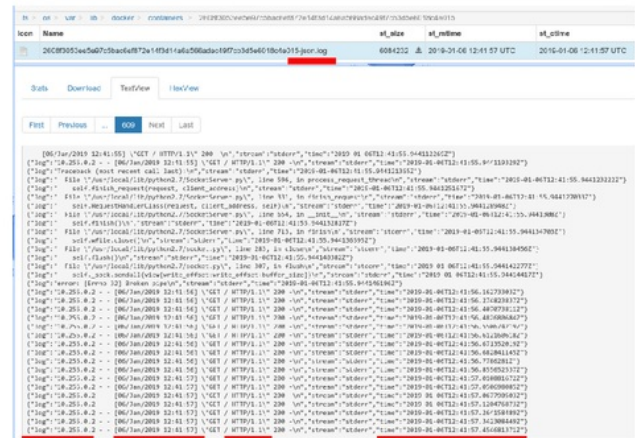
/ var / lib / docker / containers / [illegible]

| Icon | Name | st_size | st_mtime | st_ctime |
|---|---|---|---|---|
| | 26C8f3053ee5a97c5bac6ef872e1f3d14a6a566adac69f7cc3d5e6018c4e315-json.log | 6084232 | 2019-01-06 12:41:57 UTC | 2019-01-06 12:41:57 UTC |

Stats Download TextView HexView

First Previous ... 609 Next Last

[06/Jan/2019 12:41:55] \"GET / HTTP/1.1\" 200 \n","stream":"stderr","time":"2019-01-06T12:41:55.944112262Z"}
{"log":"10.255.0.2 - - [06/Jan/2019 12:41:55] \"GET / HTTP/1.1\" 200 \n","stream":"stderr","time":"2019-01-06T12:41:55.9441193292"}
{"log":"Traceback (most recent call last):\n","stream":"stderr","time":"2019-01-06T12:41:55.944121565Z"}
{"log":" File \"/usr/local/lib/python2.7/SocketServer.py\", line 596, in process_request_thread\n","stream":"stderr","time":"2019-01-06T12:41:55.944123322Z"}
{"log":" self.finish_request(request, client_address)\n","stream":"stderr","time":"2019-01-06T12:41:55.944125147Z"}
{"log":" File \"/usr/local/lib/python2.7/SocketServer.py\", line 331, in finish_request\n","stream":"stderr","time":"2019-01-06T12:41:55.944127093Z"}
{"log":" self.RequestHandlerClass(request, client_address, self)\n","stream":"stderr","time":"2019-01-06T12:41:55.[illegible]"}
{"log":" File \"/usr/local/lib/python2.7/SocketServer.py\", line 654, in __init__\n","stream":"stderr","time":"2019-01-06T12:41:55.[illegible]"}
{"log":" self.finish()\n","stream":"stderr","time":"2019-01-06T12:41:55.944132827Z"}
{"log":" File \"/usr/local/lib/python2.7/SocketServer.py\", line 713, in finish\n","stream":"stderr","time":"2019-01-06T12:41:55.944137085Z"}
{"log":" self.wfile.close()\n","stream":"stderr","time":"2019-01-06T12:41:55.944139595Z"}
{"log":" File \"/usr/local/lib/python2.7/socket.py\", line 283, in close\n","stream":"stderr","time":"2019-01-06T12:41:55.944140456Z"}
{"log":" self.flush()\n","stream":"stderr","time":"2019-01-06T12:41:55.944143032Z"}
{"log":" File \"/usr/local/lib/python2.7/socket.py\", line 307, in flush\n","stream":"stderr","time":"2019-01-06T12:41:55.944142772Z"}
{"log":" self._sock.sendall(view[write_offset:write_offset+buffer_size])\n","stream":"stderr","time":"2019-01-06T12:41:55.944144177Z"}
{"log":"error: [Errno 32] Broken pipe\n","stream":"stderr","time":"2019-01-06T12:41:55.944146196Z"}
{"log":"10.255.0.2 - - [06/Jan/2019 12:41:56] \"GET / HTTP/1.1\" 200 \n","stream":"stderr","time":"2019-01-06T12:41:56.162733032Z"}
{"log":"10.255.0.2 - - [06/Jan/2019 12:41:56] \"GET / HTTP/1.1\" 200 \n","stream":"stderr","time":"2019-01-06T12:41:56.376820372Z"}
{"log":"10.255.0.2 - - [06/Jan/2019 12:41:56] \"GET / HTTP/1.1\" 200 \n","stream":"stderr","time":"2019-01-06T12:41:56.407079312Z"}
{"log":"10.255.0.2 - - [06/Jan/2019 12:41:56] \"GET / HTTP/1.1\" 200 \n","stream":"stderr","time":"2019-01-06T12:41:56.483868962Z"}
{"log":"10.255.0.2 - - [06/Jan/2019 12:41:56] \"GET / HTTP/1.1\" 200 \n","stream":"stderr","time":"2019-01-06T12:41:56.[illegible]"}
{"log":"10.255.0.2 - - [06/Jan/2019 12:41:56] \"GET / HTTP/1.1\" 200 \n","stream":"stderr","time":"2019-01-06T12:41:56.671352012Z"}
{"log":"10.255.0.2 - - [06/Jan/2019 12:41:56] \"GET / HTTP/1.1\" 200 \n","stream":"stderr","time":"2019-01-06T12:41:56.682041145Z"}
{"log":"10.255.0.2 - - [06/Jan/2019 12:41:56] \"GET / HTTP/1.1\" 200 \n","stream":"stderr","time":"2019-01-06T12:41:56.77862812Z"}
{"log":"10.255.0.2 - - [06/Jan/2019 12:41:56] \"GET / HTTP/1.1\" 200 \n","stream":"stderr","time":"2019-01-06T12:41:56.855652537Z"}
{"log":"10.255.0.2 - - [06/Jan/2019 12:41:57] \"GET / HTTP/1.1\" 200 \n","stream":"stderr","time":"2019-01-06T12:41:57.010081072Z"}
{"log":"10.255.0.2 - - [06/Jan/2019 12:41:57] \"GET / HTTP/1.1\" 200 \n","stream":"stderr","time":"2019-01-06T12:41:57.044081342Z"}
{"log":"10.255.0.2 - - [06/Jan/2019 12:41:57] \"GET / HTTP/1.1\" 200 \n","stream":"stderr","time":"2019-01-06T12:41:57.067795032Z"}
{"log":"10.255.0.2 - - [06/Jan/2019 12:41:57] \"GET / HTTP/1.1\" 200 \n","stream":"stderr","time":"2019-01-06T12:41:57.120470732Z"}
{"log":"10.255.0.2 - - [06/Jan/2019 12:41:57] \"GET / HTTP/1.1\" 200 \n","stream":"stderr","time":"2019-01-06T12:41:57.267158189Z"}
{"log":"10.255.0.2 - - [06/Jan/2019 12:41:57] \"GET / HTTP/1.1\" 200 \n","stream":"stderr","time":"2019-01-06T12:41:57.342308449Z"}
{"log":"10.255.0.2 - - [06/Jan/2019 12:41:57] \"GET / HTTP/1.1\" 200 \n","stream":"stderr","time":"2019-01-06T12:41:57.456081372Z"}